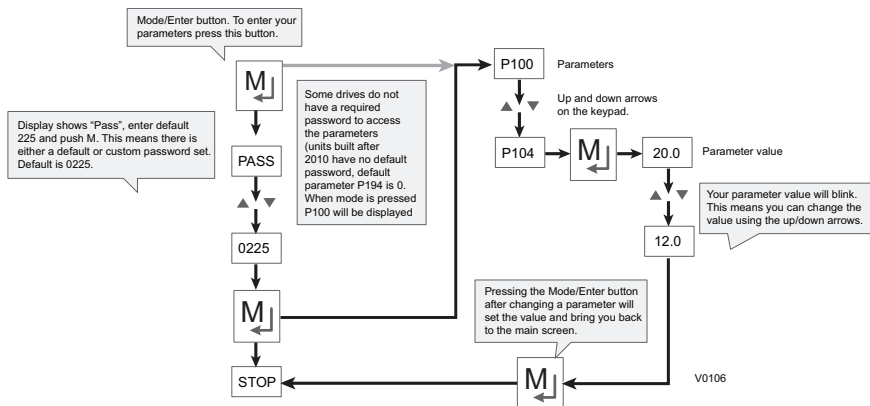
Mode/Enter button. To enter your parameters press this button.

M

Some drives do not have a required password to access the parameters (units built after 2010 have no default password, default parameter P194 is 0. When mode is pressed P100 will be displayed

Display shows "Pass", enter default 225 and push M. This means there is either a default or custom password set. Default is 0225.

PASS

0225

M

STOP

P100

Parameters

Up and down arrows on the keypad.

P104

M

20.0

Parameter value

Your parameter value will blink. This means you can change the value using the up/down arrows.

12.0

Pressing the Mode/Enter button after changing a parameter will set the value and bring you back to the main screen.

M

V0106